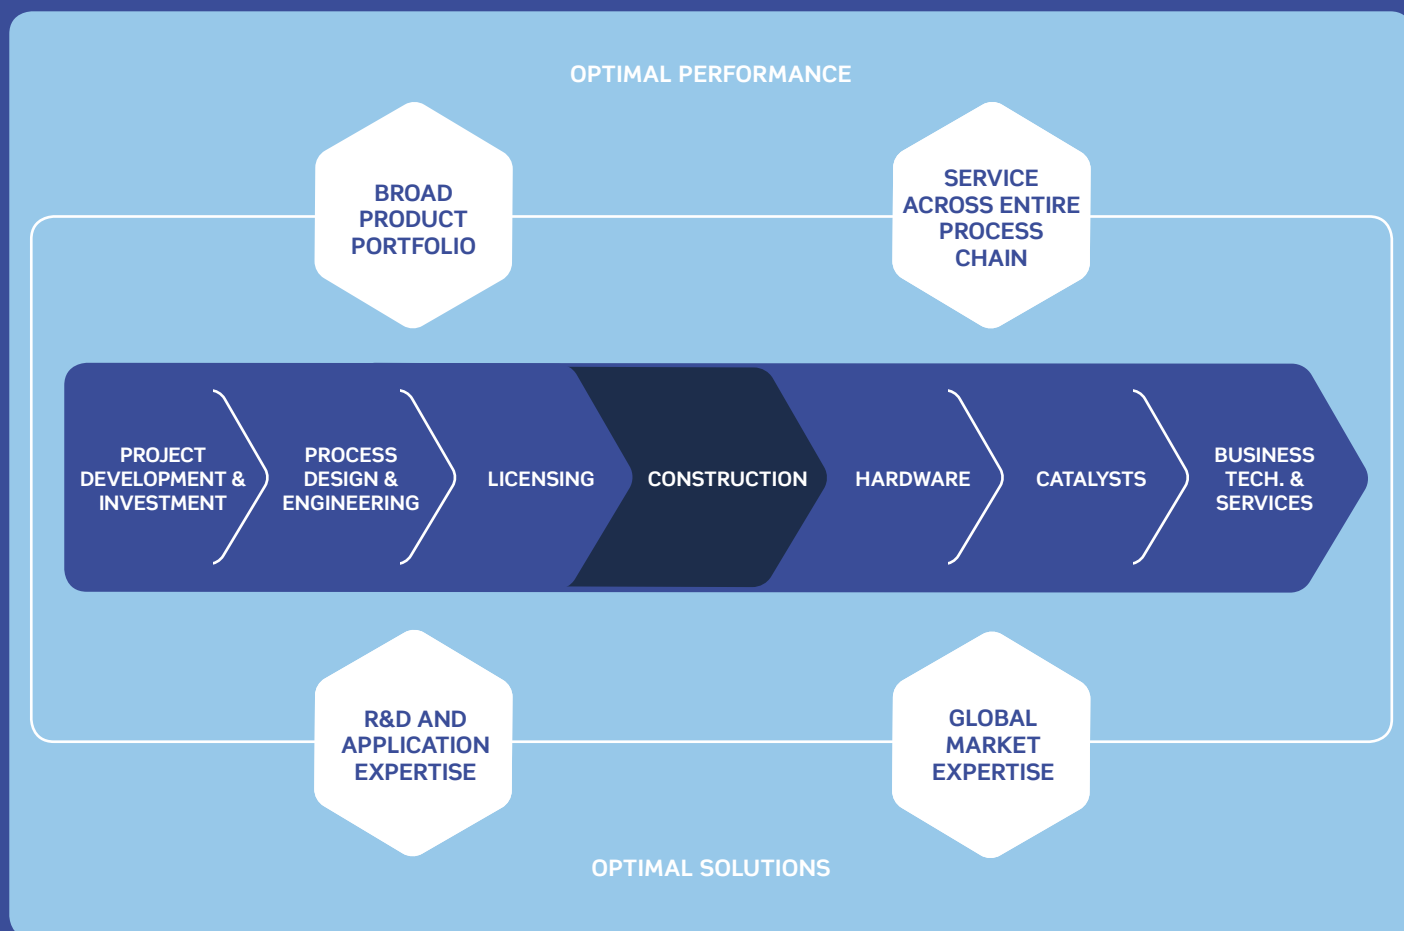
OPTIMAL PERFORMANCE

BROAD PRODUCT PORTFOLIO

SERVICE ACROSS ENTIRE PROCESS CHAIN

PROJECT DEVELOPMENT & INVESTMENT

PROCESS DESIGN & ENGINEERING

LICENSING

CONSTRUCTION

HARDWARE

CATALYSTS

BUSINESS TECH. & SERVICES

R&D AND APPLICATION EXPERTISE

GLOBAL MARKET EXPERTISE

OPTIMAL SOLUTIONS